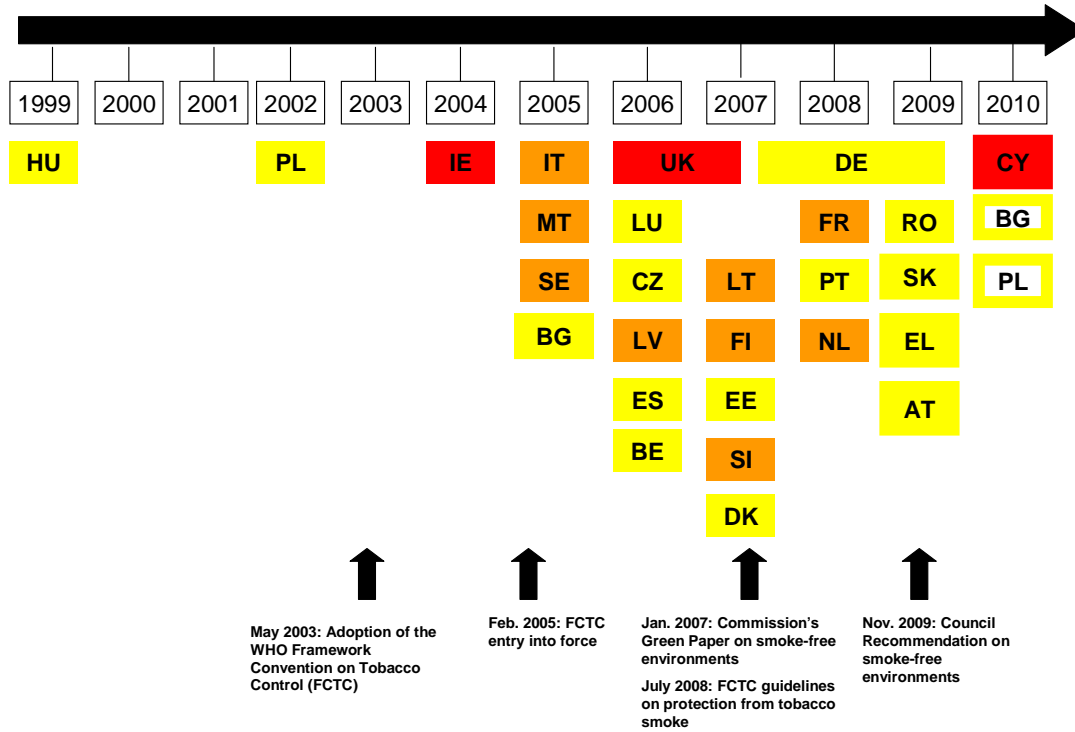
1999 2000 2001 2002 2003 2004 2005 2006 2007 2008 2009 2010

HU PL IE IT UK DE CY

MT LU FR RO BG

SE CZ LT PT SK PL

BG LV FI NL EL

ES EE AT

BE SI

DK

May 2003: Adoption of the WHO Framework Convention on Tobacco Control (FCTC)

Feb. 2005: FCTC entry into force

Jan. 2007: Commission's Green Paper on smoke-free environments

July 2008: FCTC guidelines on protection from tobacco smoke

Nov. 2009: Council Recommendation on smoke-free environments